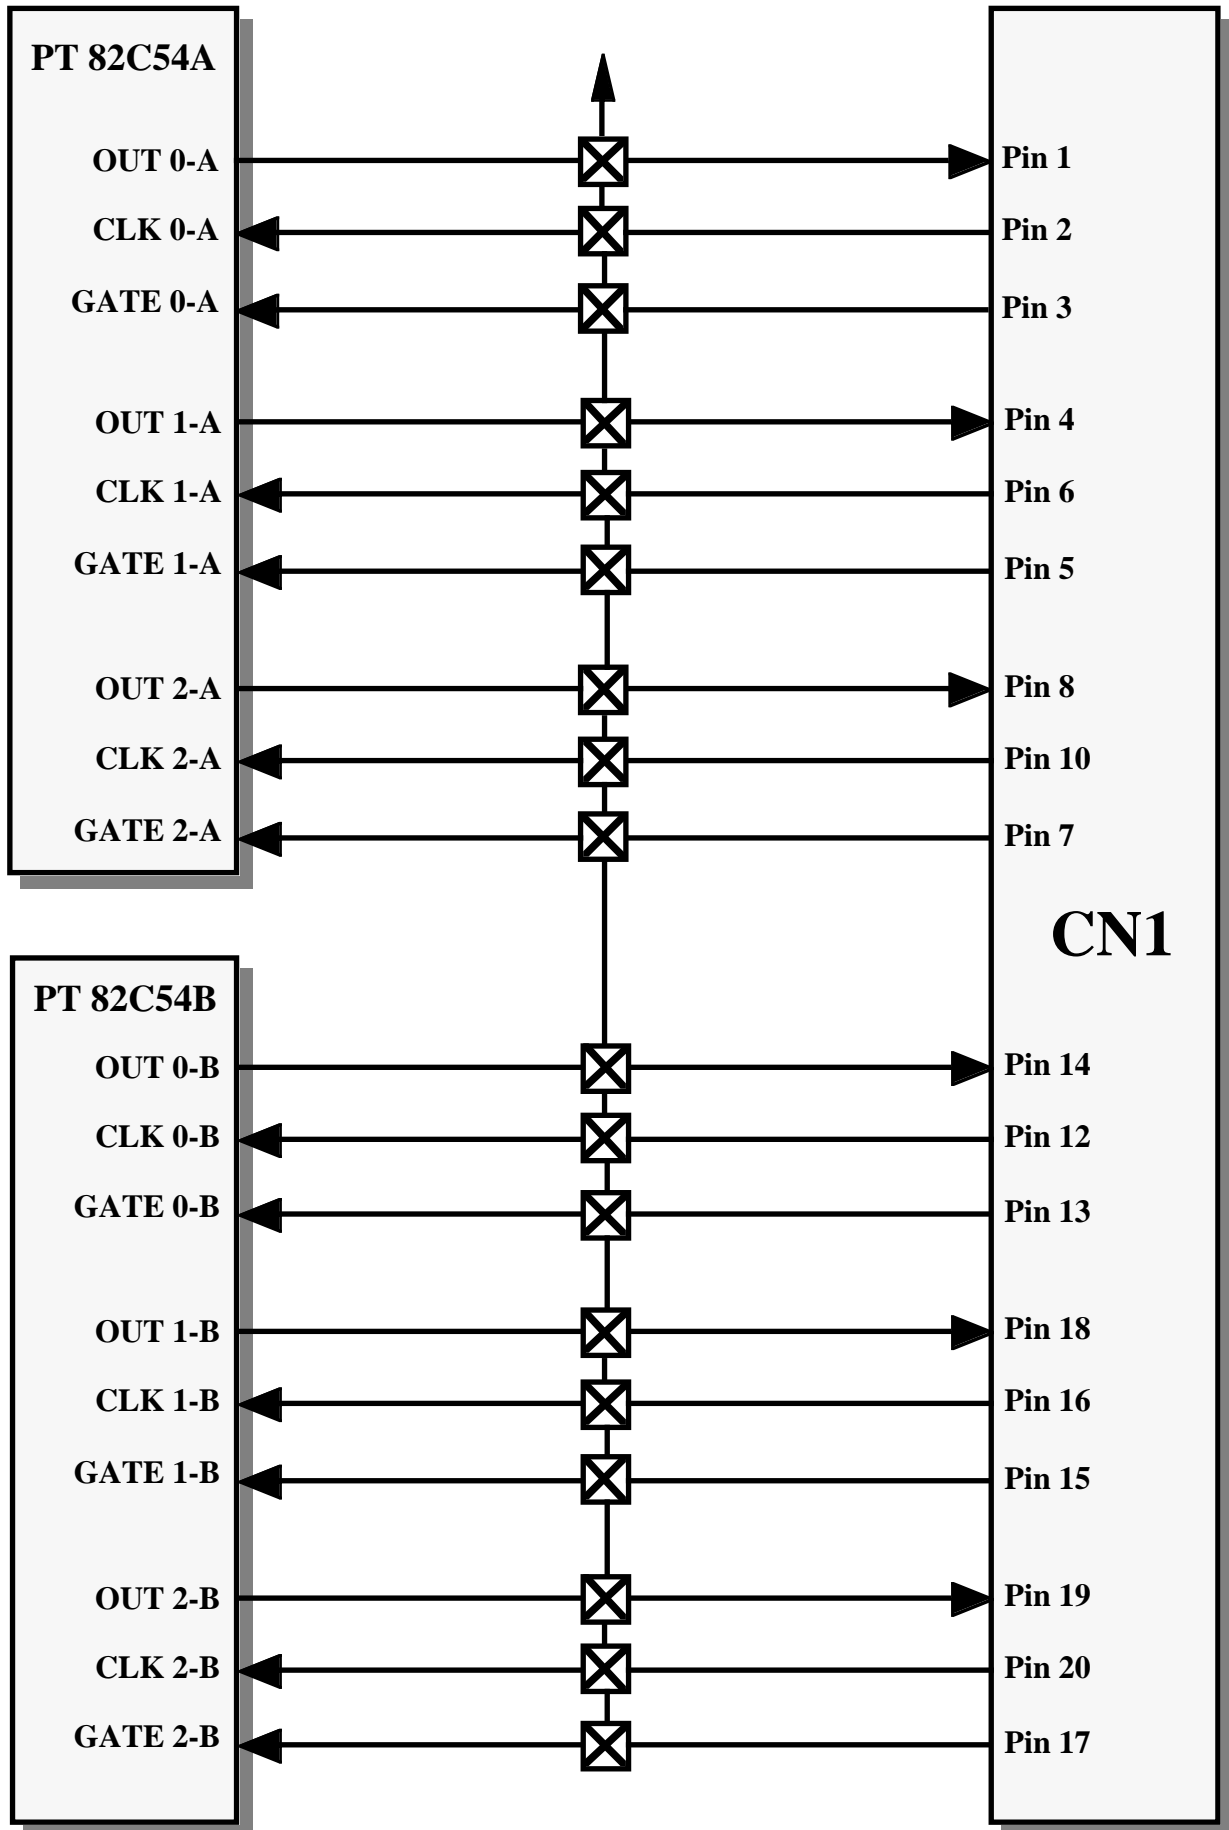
PT 82C54A

OUT 0-A
CLK 0-A
GATE 0-A

OUT 1-A
CLK 1-A
GATE 1-A

OUT 2-A
CLK 2-A
GATE 2-A

PT 82C54B

OUT 0-B
CLK 0-B
GATE 0-B

OUT 1-B
CLK 1-B
GATE 1-B

OUT 2-B
CLK 2-B
GATE 2-B

Pin 1
Pin 2
Pin 3
Pin 4
Pin 6
Pin 5
Pin 8
Pin 10
Pin 7

CN1

Pin 14
Pin 12
Pin 13
Pin 18
Pin 16
Pin 15
Pin 19
Pin 20
Pin 17